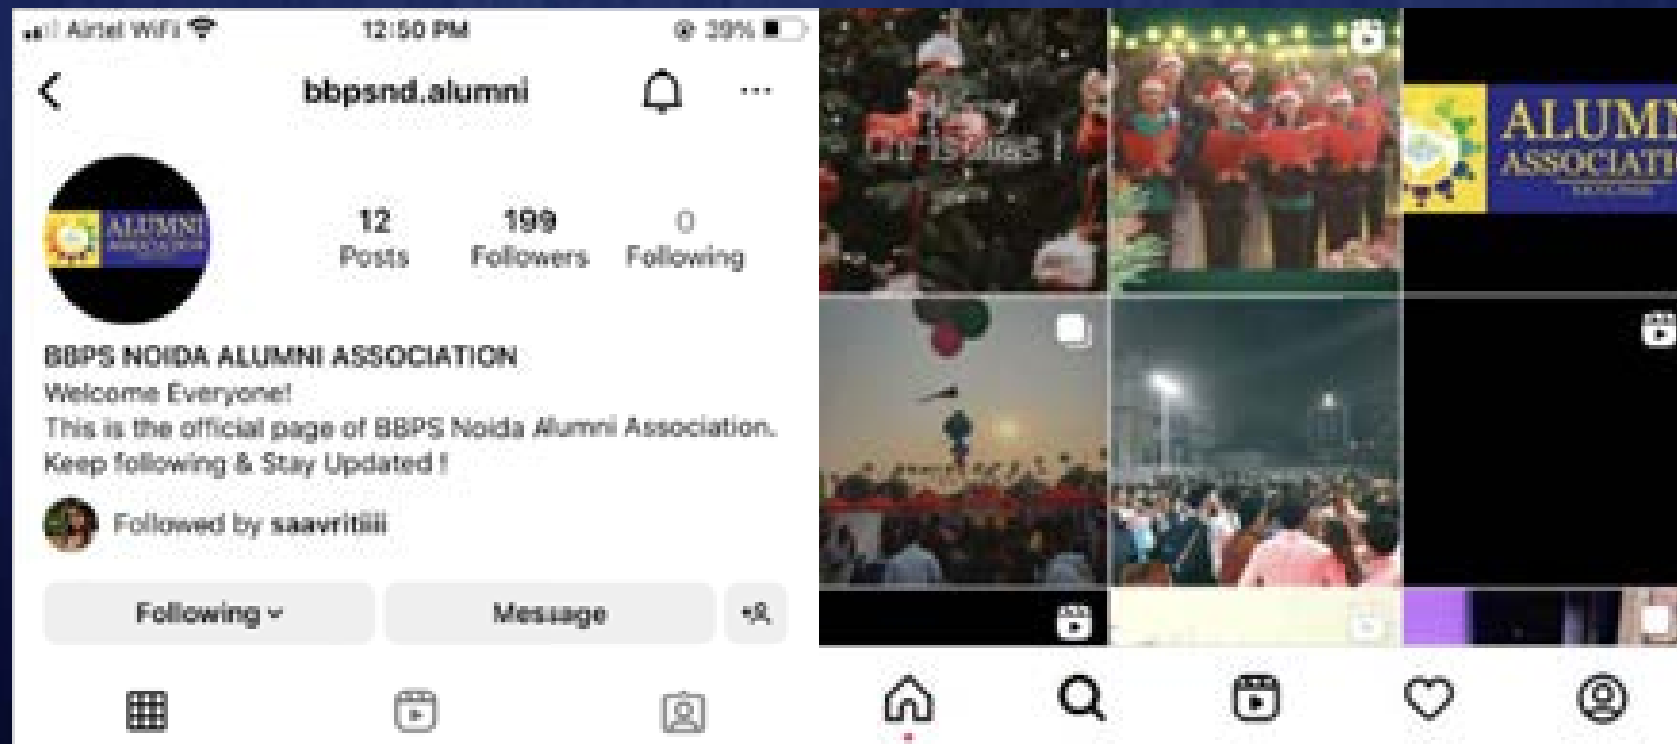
Airtel WiFi 12:50 PM 39%

bbpsnd.alumni

ALUMNI

12 Posts
199 Followers
0 Following

BBPS NOIDA ALUMNI ASSOCIATION
Welcome Everyone!
This is the official page of BBPS Noida Alumni Association.
Keep following & Stay Updated !

Followed by saavritiii

Following
Message

Christmas !

ALUMNI ASSOCIATI